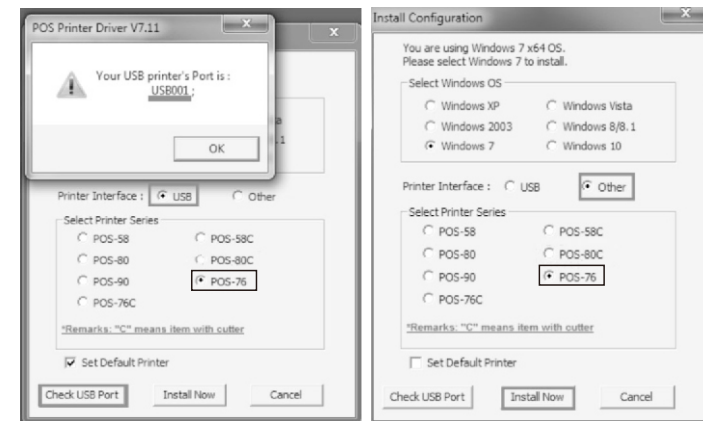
POS Printer Driver V7.11

Your USB printer's Port is : USB001 ;

OK

a

.1

Printer Interface : USB Other

Select Printer Series

POS-58 POS-58C

POS-80 POS-80C

POS-90 POS-76

POS-76C

*Remarks: "C" means item with cutter

Set Default Printer

Check USB Port Install Now Cancel

Install Configuration

You are using Windows 7 x64 OS. Please select Windows 7 to install.

Select Windows OS

Windows XP Windows Vista

Windows 2003 Windows 8/8.1

Windows 7 Windows 10

Printer Interface : USB Other

Select Printer Series

POS-58 POS-58C

POS-80 POS-80C

POS-90 POS-76

POS-76C

*Remarks: "C" means item with cutter

Set Default Printer

Check USB Port Install Now Cancel